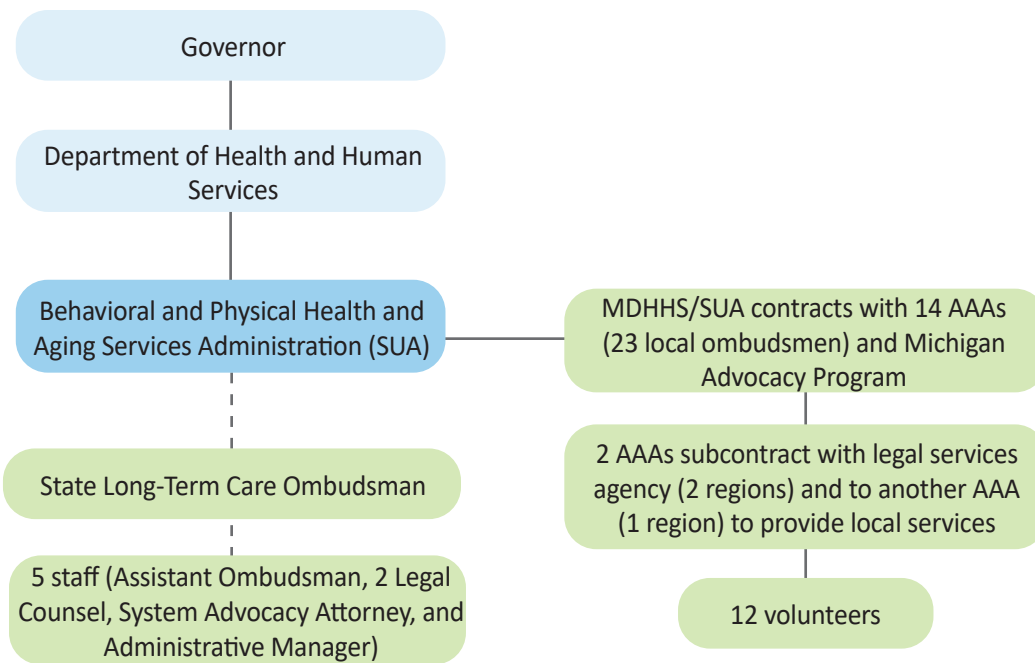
Governor

Department of Health and Human Services

Behavioral and Physical Health and Aging Services Administration (SUA)

State Long-Term Care Ombudsman

5 staff (Assistant Ombudsman, 2 Legal Counsel, System Advocacy Attorney, and Administrative Manager)

MDHHS/SUA contracts with 14 AAAs (23 local ombudsmen) and Michigan Advocacy Program

2 AAAs subcontract with legal services agency (2 regions) and to another AAA (1 region) to provide local services

12 volunteers